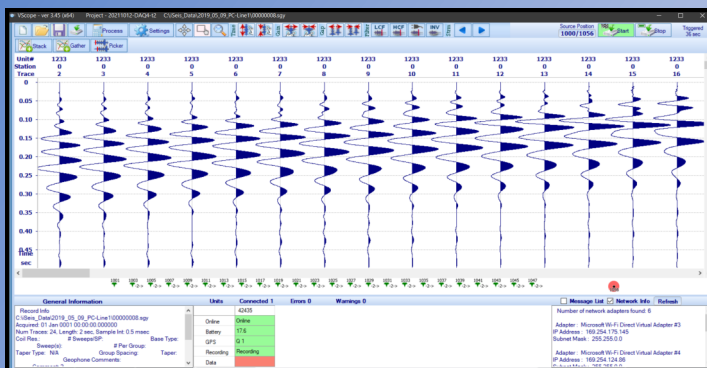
VScope - ver 3.45 (x64)   Project - 20211012-DAQ4-12   C:\Seis_Data\2019_05_09_PC-Line1\00000008.sgy

Process   Settings   LCF   HCF   INV   Source Position 1000/1056   Start   Stop   Triggered 35 sec

Stack   Gather   Picker

| Unit# | 1233 | 1233 | 1233 | 1233 | 1233 | 1233 | 1233 | 1233 | 1233 | 1233 | 1233 | 1233 | 1233 | 1233 | 1233 |
|---|---|---|---|---|---|---|---|---|---|---|---|---|---|---|---|
| Station | 0 | 0 | 0 | 0 | 0 | 0 | 0 | 0 | 0 | 0 | 0 | 0 | 0 | 0 | 0 |
| Trace | 2 | 3 | 4 | 5 | 6 | 7 | 8 | 9 | 10 | 11 | 12 | 13 | 14 | 15 | 16 |

0
0.05
0.10
0.15
0.20
0.25
0.30
0.35
0.40
0.45
Time
sec

General Information
Record Info
C:\Seis_Data\2019_05_09_PC-Line1\00000008.sgy
Acquired: 01 Jan 2001 00:00:00.000000
Num Traces: 24, Length: 2 sec, Sample Int: 0.5 msec
Coil Res.:   Base Type:
# Sweeps/SP:
Sweep(s):   # Per Group:
Taper Type: N/A   Group Spacing:   Taper:
Geophone Comments:

| Units | Connected 1 |
|---|---|
| | 42435 |
| Online | Online |
| Battery | 17.6 |
| GPS | Q 1 |
| Recording | Recording |
| Data | |

Errors 0   Warnings 0

Message List   Network Info   Refresh
Number of network adapters found: 6

Adapter : Microsoft Wi-Fi Direct Virtual Adapter #3
IP Address : 169.254.175.145
Subnet Mask : 255.255.0.0

Adapter : Microsoft Wi-Fi Direct Virtual Adapter #4
IP Address : 169.254.124.86
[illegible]